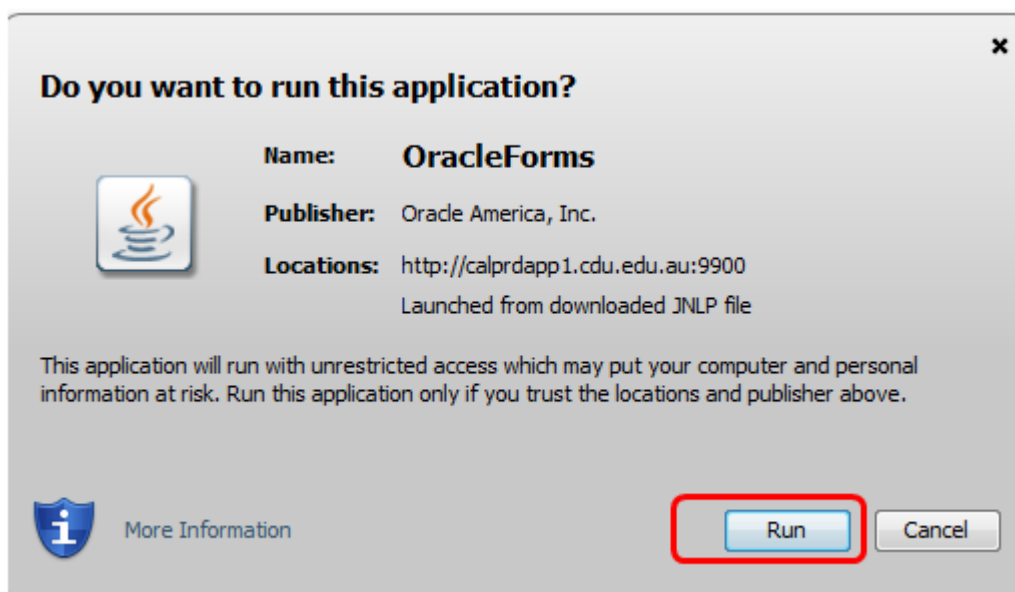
×

Do you want to run this application?

Name: OracleForms

Publisher: Oracle America, Inc.

Locations: http://calprdapp1.cdu.edu.au:9900
Launched from downloaded JNLP file

This application will run with unrestricted access which may put your computer and personal information at risk. Run this application only if you trust the locations and publisher above.

More Information

Run

Cancel